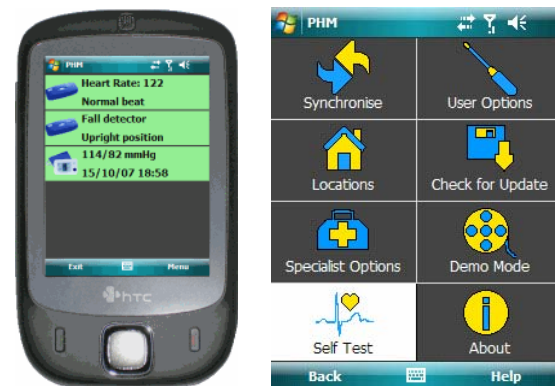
PHM
Heart Rate: 122
Normal beat
Fall detector
Upright position
114/82 mmHg
15/10/07 18:58
Exit
Menu
htc

PHM
Synchronise
User Options
Locations
Check for Update
Specialist Options
Demo Mode
Self Test
About
Back
Help